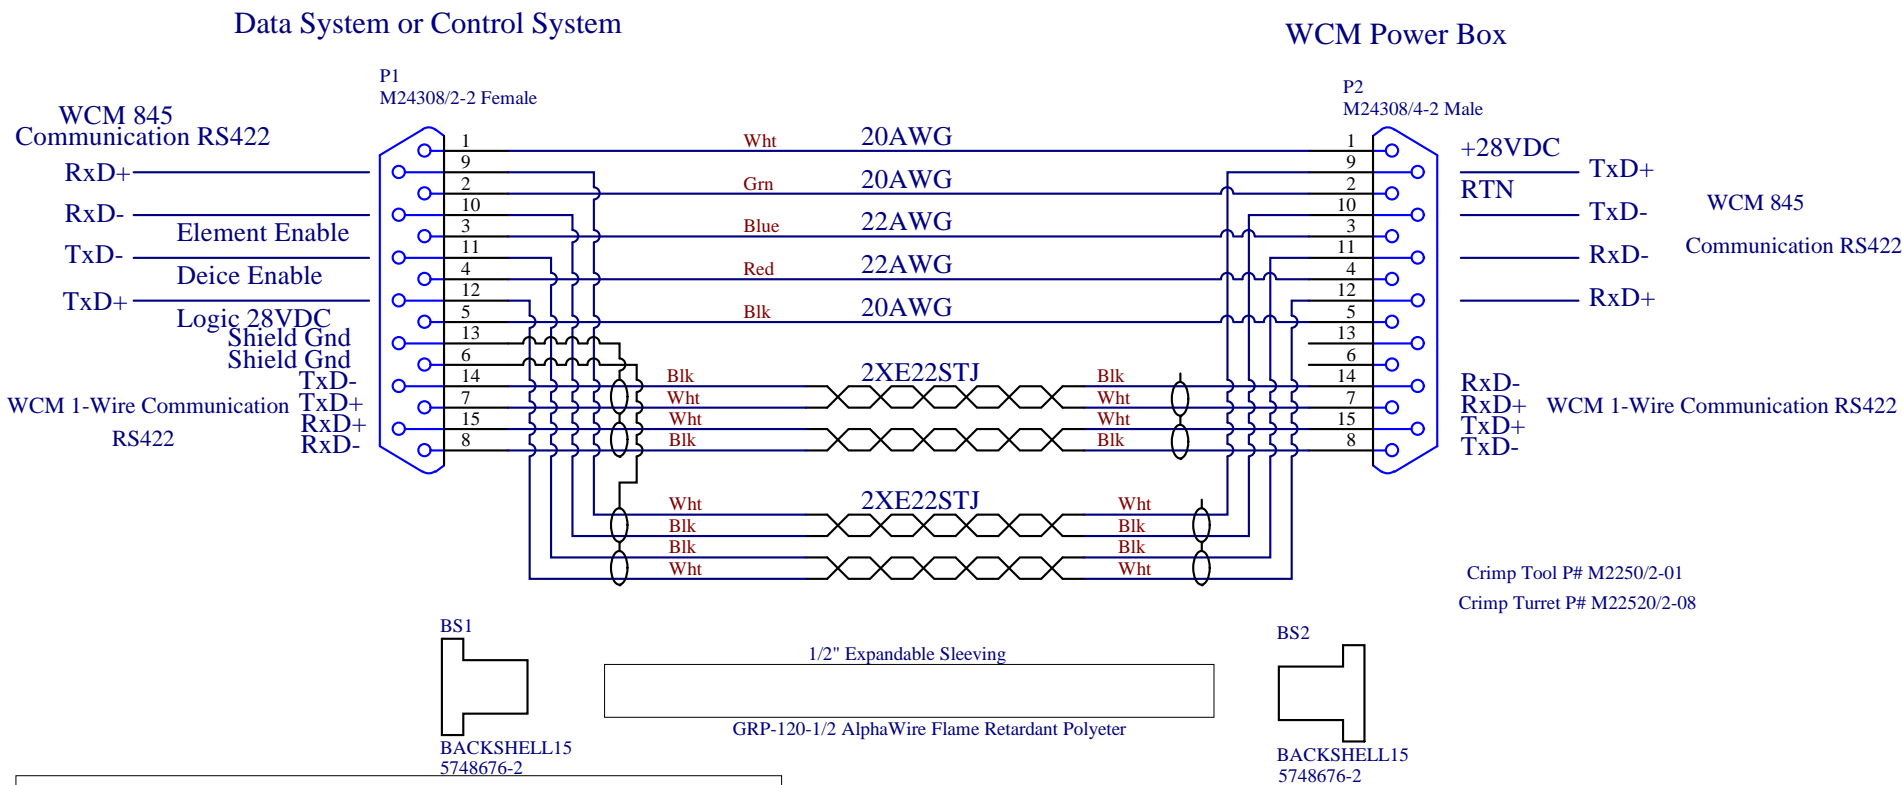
Data System or Control System

WCM Power Box

P1
M24308/2-2 Female

P2
M24308/4-2 Male

WCM 845
Communication RS422

RxD+
RxD-
Element Enable
TxD-
Deice Enable
TxD+
Logic 28VDC
Shield Gnd
Shield Gnd
TxD-
WCM 1-Wire Communication
TxD+
RxD+
RS422
RxD-

1
9
2
10
3
11
4
12
5
13
6
14
7
15
8

Wht 20AWG
Grn 20AWG
Blue 22AWG
Red 22AWG
Blk 20AWG

Blk
Wht
Wht
Blk
2XE22STJ
Blk
Wht
Wht
Blk

Wht
Blk
Blk
Wht
2XE22STJ
Wht
Blk
Blk
Wht

1
9
2
10
3
11
4
12
5
13
6
14
7
15
8

+28VDC
RTN
TxD+
TxD-
RxD-
RxD+
WCM 845
Communication RS422

RxD-
RxD+
TxD+
TxD-
WCM 1-Wire Communication RS422

Crimp Tool P# M2250/2-01
Crimp Turret P# M22520/2-08

BS1
BACKSHELL15
5748676-2

1/2" Expandable Sleeving
GRP-120-1/2 AlphaWire Flame Retardant Polyeter

BS2
BACKSHELL15
5748676-2